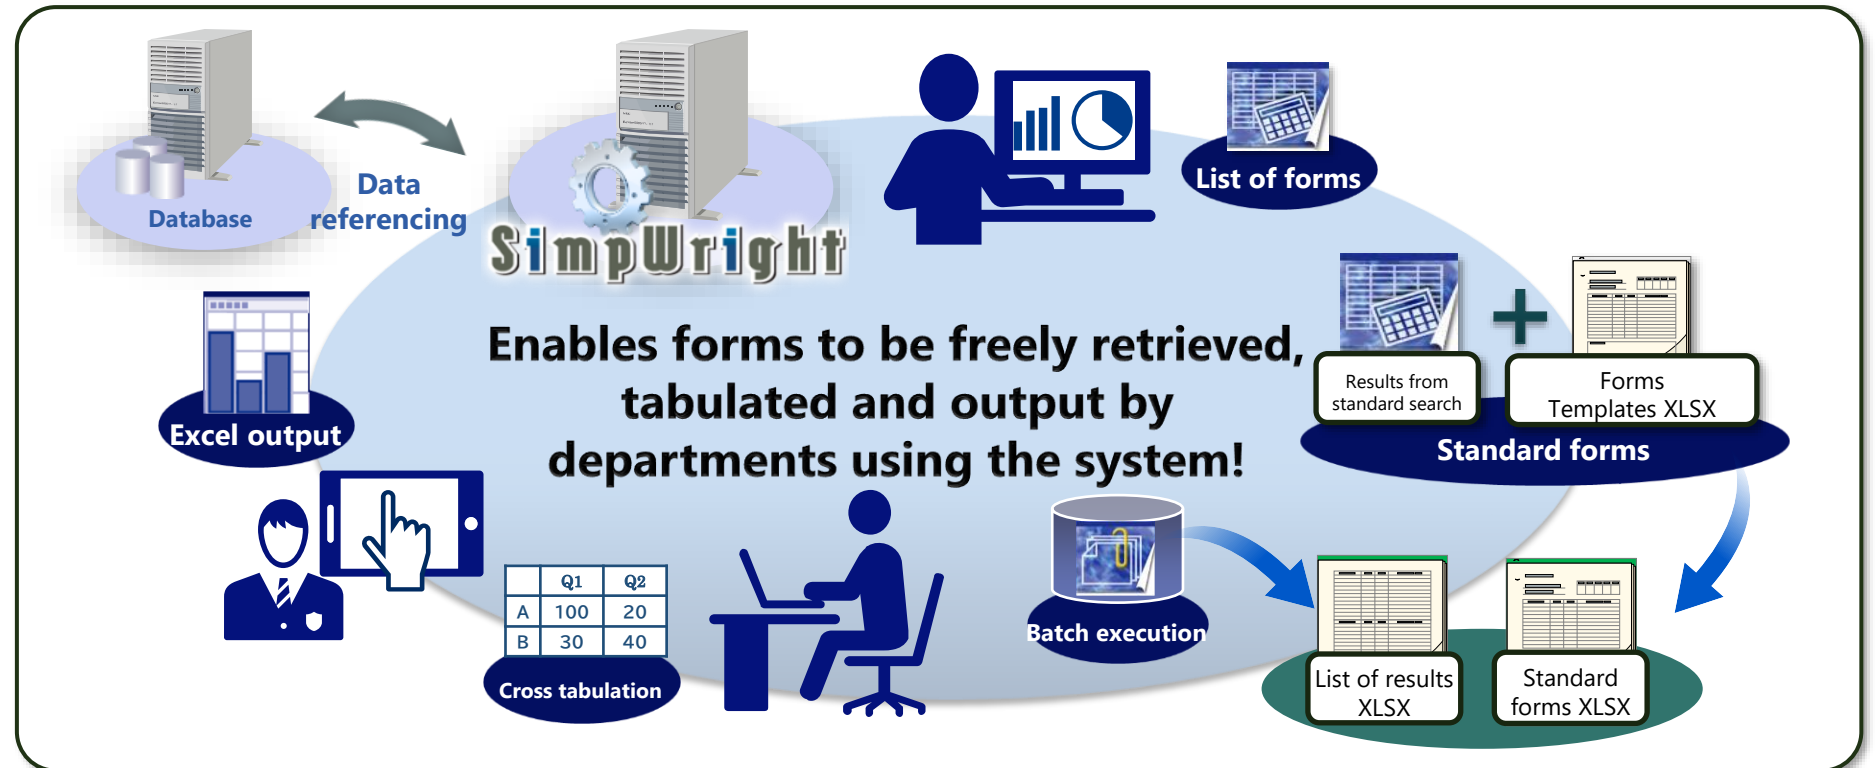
Database

Data referencing

SimpWright

List of forms

Enables forms to be freely retrieved, tabulated and output by departments using the system!

Excel output

Results from standard search

Forms Templates XLSX

Standard forms

| | Q1 | Q2 |
|---|---|---|
| A | 100 | 20 |
| B | 30 | 40 |

Cross tabulation

Batch execution

List of results XLSX

Standard forms XLSX